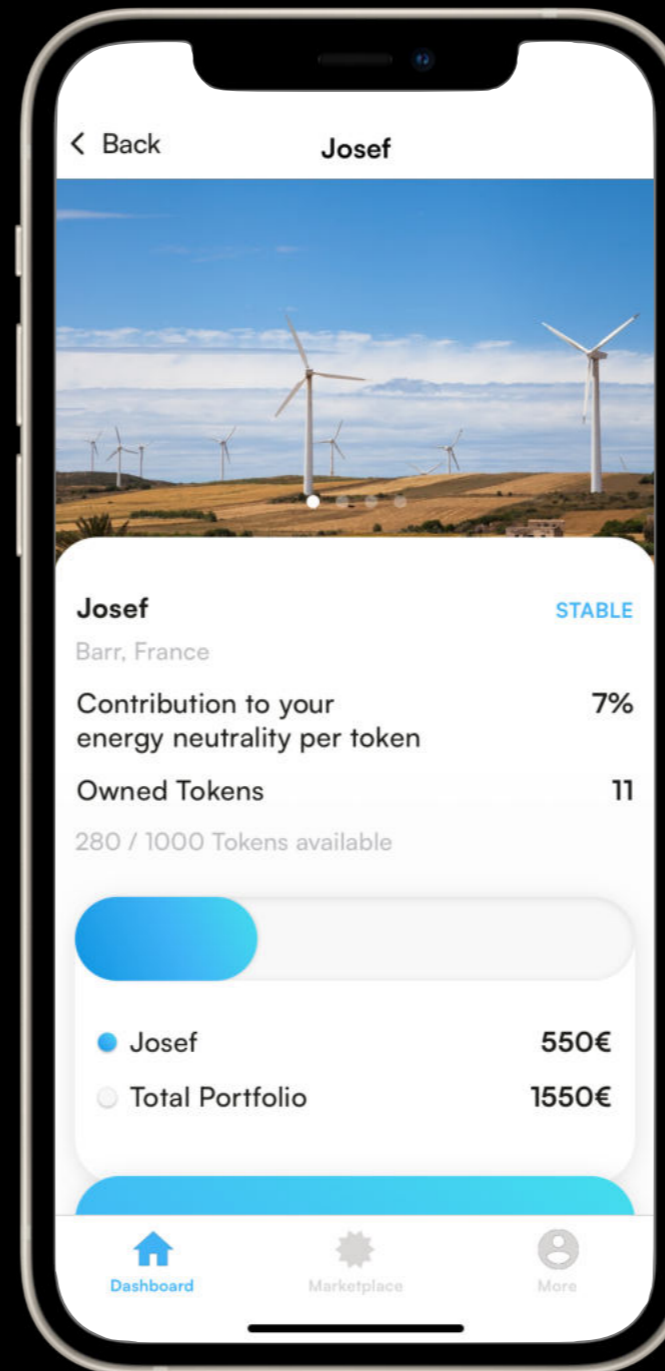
< Back
Josef

Josef
STABLE
Barr, France

Contribution to your energy neutrality per token
7%

Owned Tokens
11

280 / 1000 Tokens available

Josef
550€

Total Portfolio
1550€

Dashboard
Marketplace
More